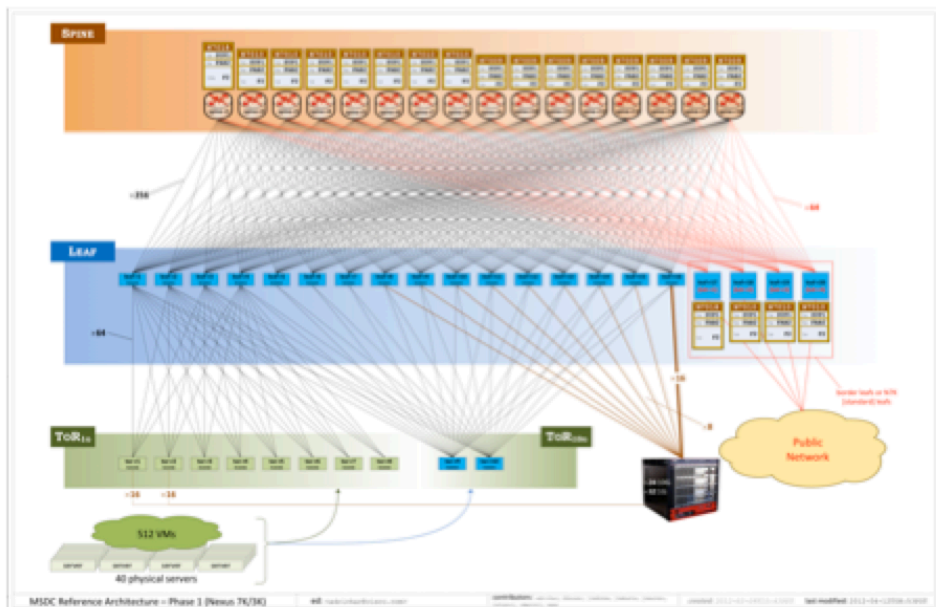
SPINE

×256

×64

LEAF

×64

×16

×8

Border leafs or N7K (standard) leafs

Public Network

TOR1a

TOR20a

×16

×16

512 VMs

server

server

server

server

40 physical servers

MSDC Reference Architecture – Phase 1 (Nexus 7K/3K)

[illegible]

contributors: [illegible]

created: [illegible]

last modified: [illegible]